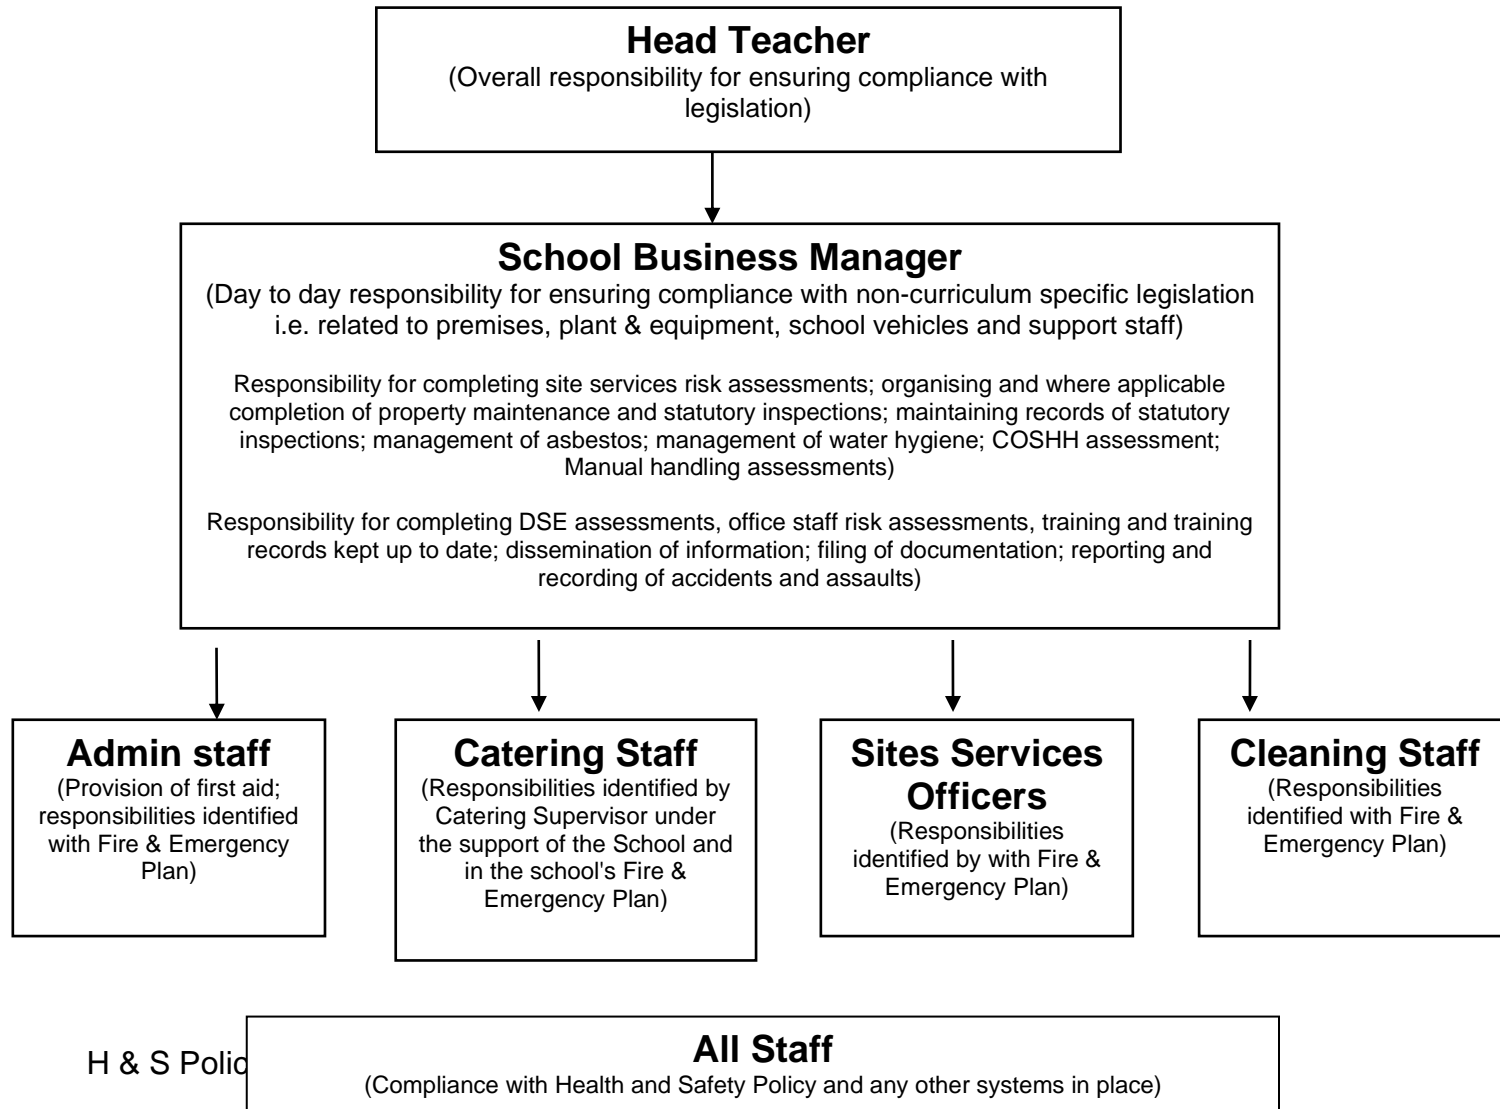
**Head Teacher**
(Overall responsibility for ensuring compliance with legislation)

**School Business Manager**
(Day to day responsibility for ensuring compliance with non-curriculum specific legislation i.e. related to premises, plant & equipment, school vehicles and support staff)

Responsibility for completing site services risk assessments; organising and where applicable completion of property maintenance and statutory inspections; maintaining records of statutory inspections; management of asbestos; management of water hygiene; COSHH assessment; Manual handling assessments)

Responsibility for completing DSE assessments, office staff risk assessments, training and training records kept up to date; dissemination of information; filing of documentation; reporting and recording of accidents and assaults)

**Admin staff**
(Provision of first aid; responsibilities identified with Fire & Emergency Plan)

**Catering Staff**
(Responsibilities identified by Catering Supervisor under the support of the School and in the school's Fire & Emergency Plan)

**Sites Services Officers**
(Responsibilities identified by with Fire & Emergency Plan)

**Cleaning Staff**
(Responsibilities identified with Fire & Emergency Plan)

H & S Polic

**All Staff**
(Compliance with Health and Safety Policy and any other systems in place)